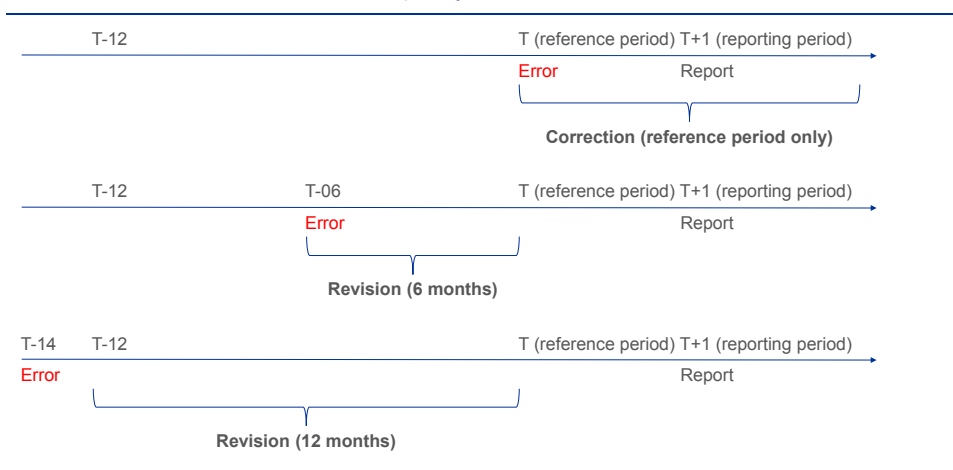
T-12

T (reference period) T+1 (reporting period)

Error

Report

Correction (reference period only)

T-12

T-06

T (reference period) T+1 (reporting period)

Error

Report

Revision (6 months)

T-14

T-12

T (reference period) T+1 (reporting period)

Error

Report

Revision (12 months)